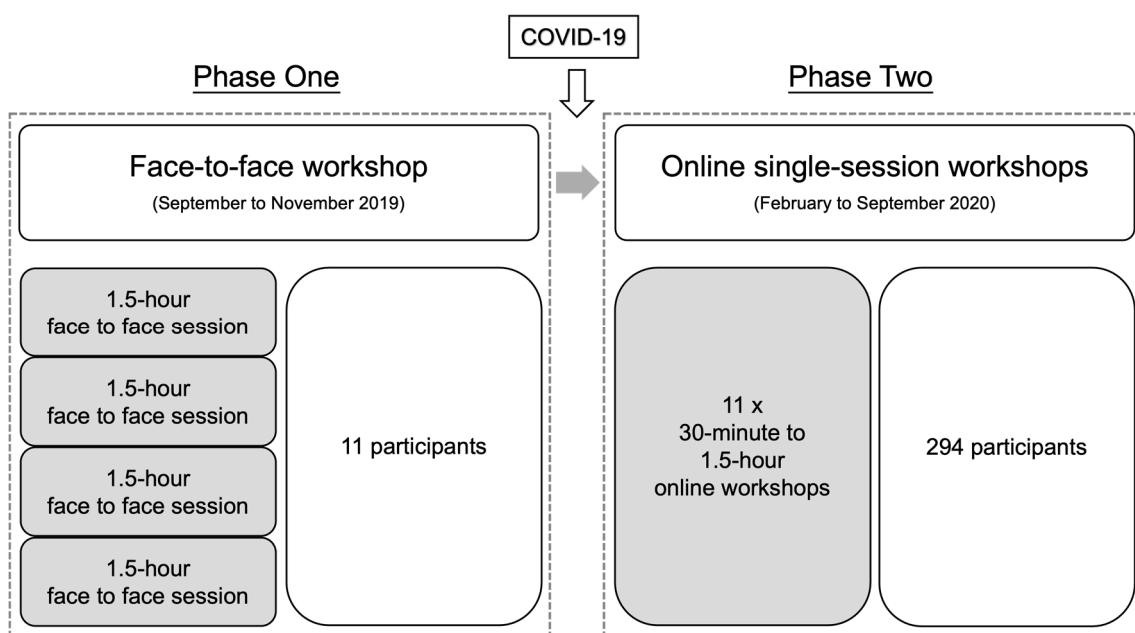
COVID-19

Phase One

Face-to-face workshop
(September to November 2019)

1.5-hour face to face session

1.5-hour face to face session

1.5-hour face to face session

1.5-hour face to face session

11 participants

Phase Two

Online single-session workshops
(February to September 2020)

11 x 30-minute to 1.5-hour online workshops

294 participants